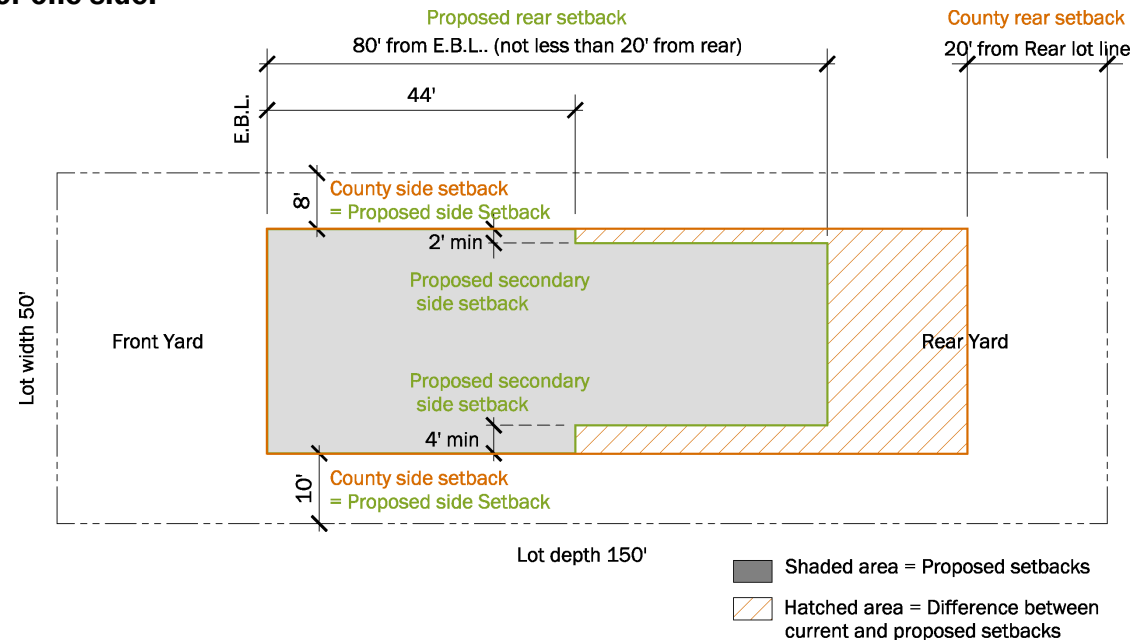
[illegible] one side.

Proposed rear setback
80' from E.B.L.. (not less than 20' from rear)

County rear setback
20' from Rear lot line

E.B.L.

44'

8'

County side setback
= Proposed side Setback

2' min

Proposed secondary side setback

Lot width 50'

Front Yard

Rear Yard

Proposed secondary side setback

4' min

10'

County side setback
= Proposed side Setback

Lot depth 150'

Shaded area = Proposed setbacks

Hatched area = Difference between current and proposed setbacks